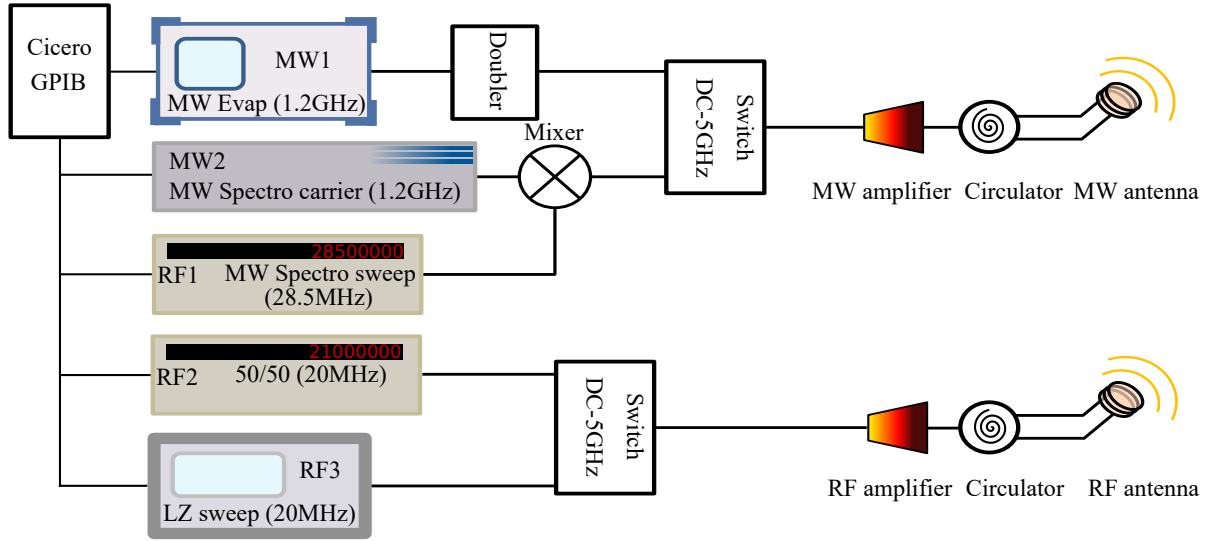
Cicero GPIB

MW1
MW Evap (1.2GHz)

Doubler

Switch DC-5GHz

MW2
MW Spectro carrier (1.2GHz)

Mixer

28500000
RF1 MW Spectro sweep (28.5MHz)

MW amplifier Circulator MW antenna

21000000
RF2 50/50 (20MHz)

Switch DC-5GHz

RF3
LZ sweep (20MHz)

RF amplifier Circulator RF antenna